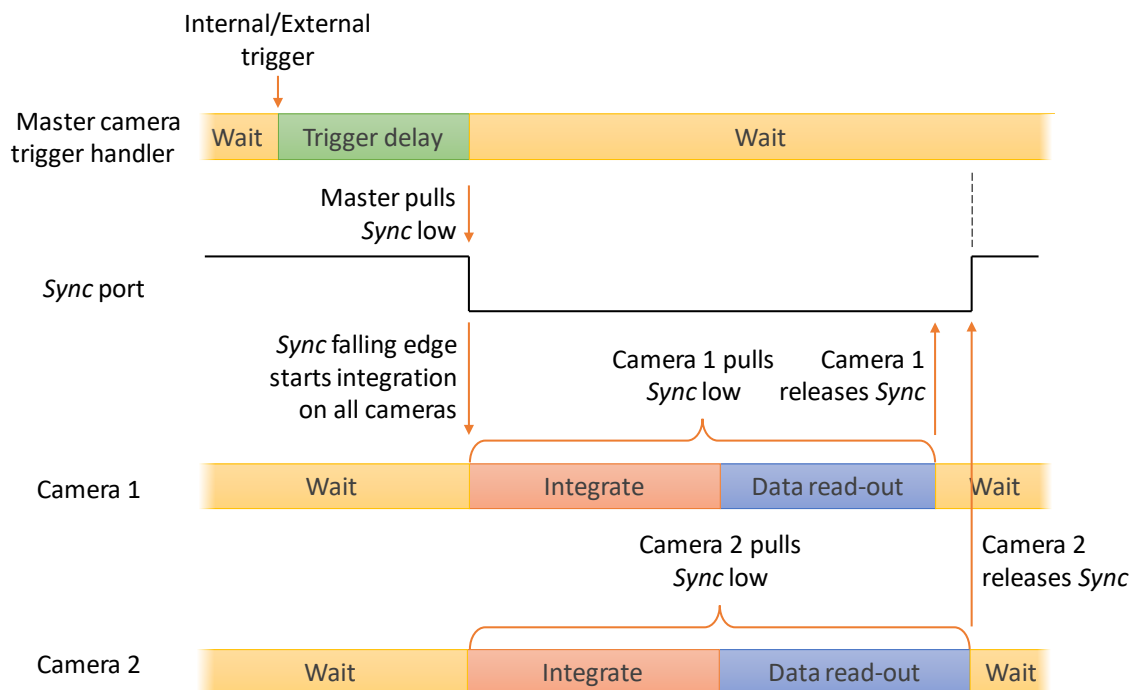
Internal/External trigger

Master camera trigger handler

Wait

Trigger delay

Wait

Master pulls *Sync* low

*Sync* port

*Sync* falling edge starts integration on all cameras

Camera 1 pulls *Sync* low

Camera 1 releases *Sync*

Camera 1

Wait

Integrate

Data read-out

Wait

Camera 2 pulls *Sync* low

Camera 2 releases *Sync*

Camera 2

Wait

Integrate

Data read-out

Wait